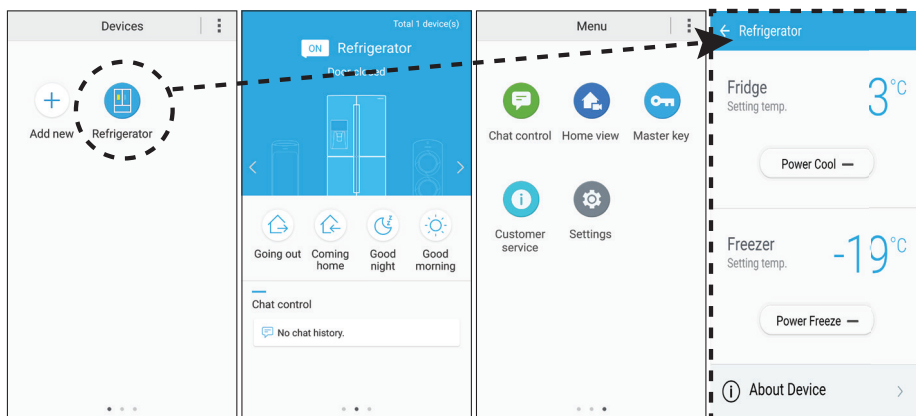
Devices

Add new

Refrigerator

Total 1 device(s)

ON Refrigerator

Doorsk...ed

Going out

Coming home

Good night

Good morning

Chat control

No chat history.

Menu

Chat control

Home view

Master key

Customer service

Settings

← Refrigerator

Fridge
Setting temp.

3°C

Power Cool —

Freezer
Setting temp.

-19°C

Power Freeze —

About Device